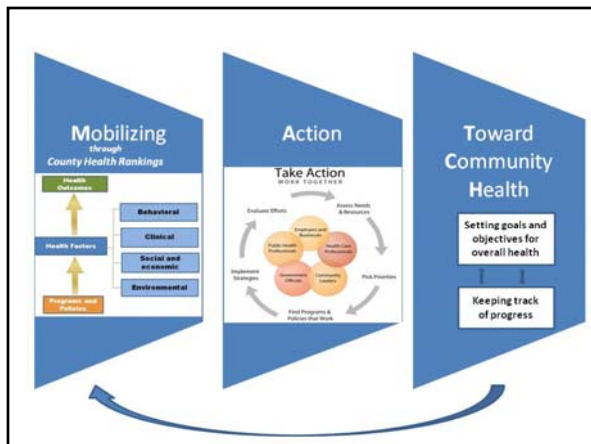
Mobilizing
through
County Health Rankings

Health Outcomes

Health Factors

Behavioral

Clinical

Social and economic

Environmental

Programs and Policies

Action

Take Action
WORK TOGETHER

Assess Needs & Resources

Pick Priorities

Find Programs & Policies that Work

Implement Strategies

Evaluate Efforts

Employers and Businesses

Health Care Professionals

Community Leaders

Government Officials

Public Health Professionals

Toward Community Health

Setting goals and objectives for overall health

Keeping track of progress